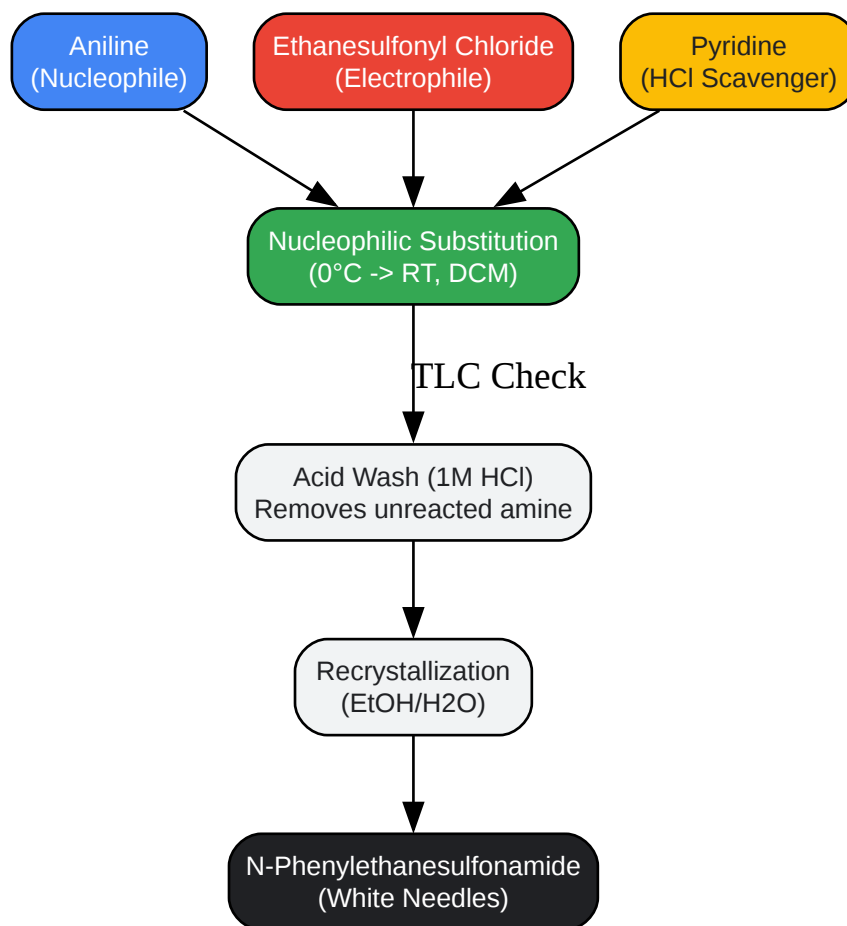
Aniline
(Nucleophile)

Ethanesulfonyl Chloride
(Electrophile)

Pyridine
(HCl Scavenger)

Nucleophilic Substitution
(0°C -> RT, DCM)

TLC Check

Acid Wash (1M HCl)
Removes unreacted amine

Recrystallization
(EtOH/H2O)

N-Phenylethanesulfonamide
(White Needles)